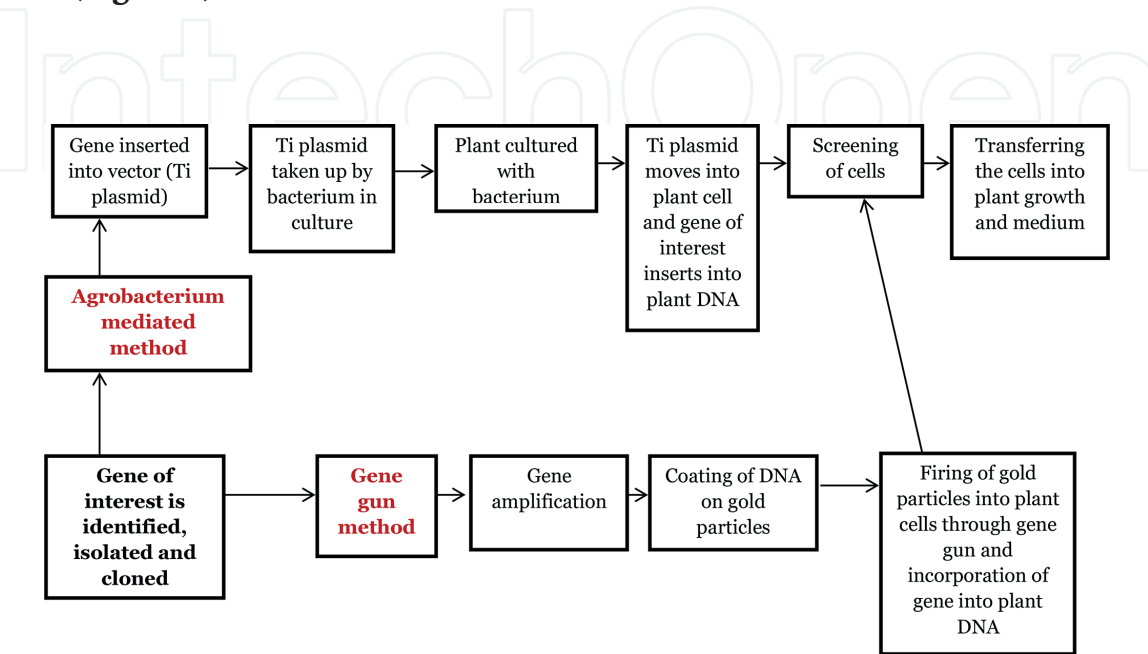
IntechOpen

Gene inserted into vector (Ti plasmid)

Ti plasmid taken up by bacterium in culture

Plant cultured with bacterium

Ti plasmid moves into plant cell and gene of interest inserts into plant DNA

Screening of cells

Transferring the cells into plant growth and medium

Agrobacterium mediated method

Gene of interest is identified, isolated and cloned

Gene gun method

Gene amplification

Coating of DNA on gold particles

Firing of gold particles into plant cells through gene gun and incorporation of gene into plant DNA